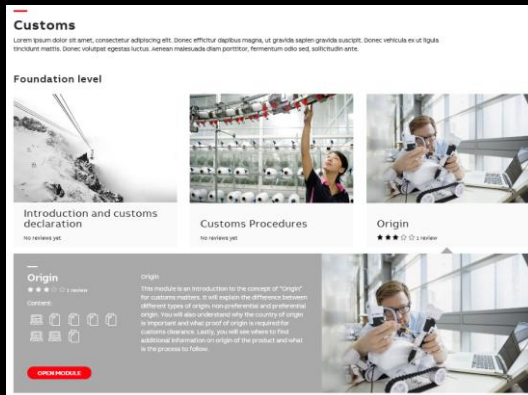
Customs

Lorem ipsum dolor sit amet, consectetur adipiscing elit. Donec efficitur dapibus magna, ut gravida sapien gravida suscipit. Donec vehicula ex ut ligula tincidunt mattis. Donec volutpat egestas luctus. Aenean malesuada diam porttitor, fermentum odio sed, sollicitudin ante.

Foundation level

Introduction and customs declaration

No reviews yet

Customs Procedures

No reviews yet

Origin

★★★☆☆ 1 review

Origin

★★★☆☆ 1 review

Content

Origin

This module is an introduction to the concept of "Origin" for customs matters. It will explain the difference between different types of origin: Non-preferential and preferential origin. You will also understand why the country of origin is important and what proof of origin is required for customs clearance. Lastly, you will see where to find additional information on origin of the product and what is the process to follow.

OPEN MODULE